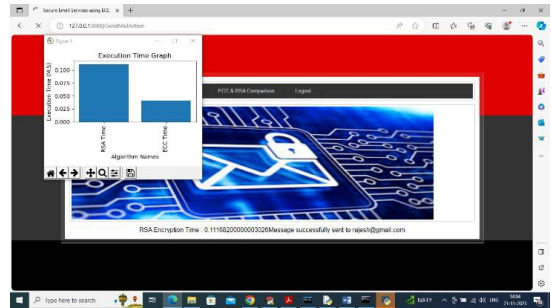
Secure Email Services using ECC

127.0.0.1:8000/SendMailAction

Figure 1

Execution Time Graph

Execution Time (M.S)

0.100

0.075

0.050

0.025

0.000

RSA Time

ECC Time

Algorithm Names

ECC & RSA Comparison

Logout

RSA Encryption Time : 0.11168200000003026Message successfully sent to rajesh@gmail.com

Type here to search

NIFTY

ENG